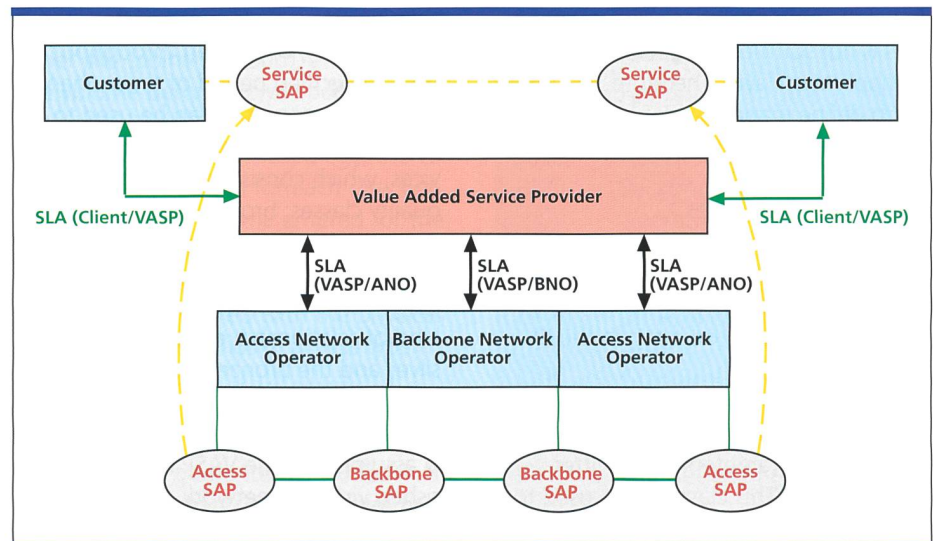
Customer

Service SAP

Service SAP

Customer

Value Added Service Provider

SLA (Client/VASP)

SLA (Client/VASP)

SLA (VASP/ANO)

SLA (VASP/BNO)

SLA (VASP/ANO)

Access Network Operator

Backbone Network Operator

Access Network Operator

Access SAP

Backbone SAP

Backbone SAP

Access SAP